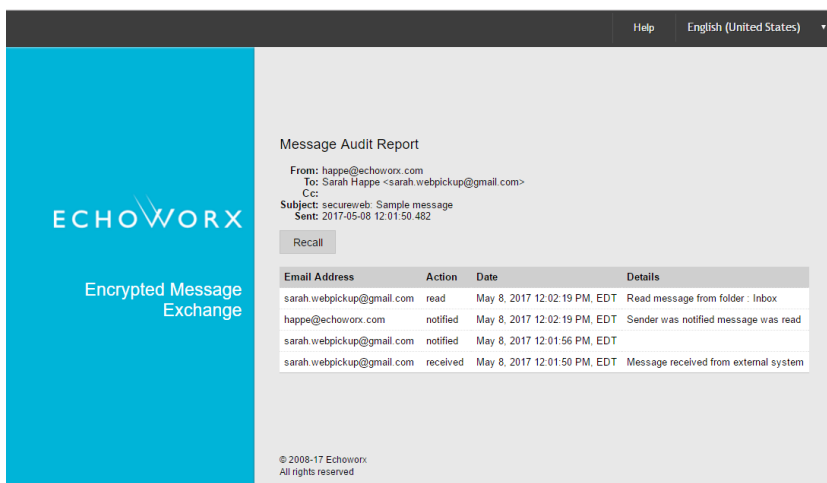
Help English (United States)

ECHOWORX

Encrypted Message Exchange

Message Audit Report

From: happe@echoworx.com
To: Sarah Happe <sarah.webpickup@gmail.com>
Cc:
Subject: secureweb: Sample message
Sent: 2017-05-08 12:01:50.482

Recall

| Email Address | Action | Date | Details |
|---|---|---|---|
| sarah.webpickup@gmail.com | read | May 8, 2017 12:02:19 PM, EDT | Read message from folder : Inbox |
| happe@echoworx.com | notified | May 8, 2017 12:02:19 PM, EDT | Sender was notified message was read |
| sarah.webpickup@gmail.com | notified | May 8, 2017 12:01:56 PM, EDT | |
| sarah.webpickup@gmail.com | received | May 8, 2017 12:01:50 PM, EDT | Message received from external system |

© 2008-17 Echoworx
All rights reserved